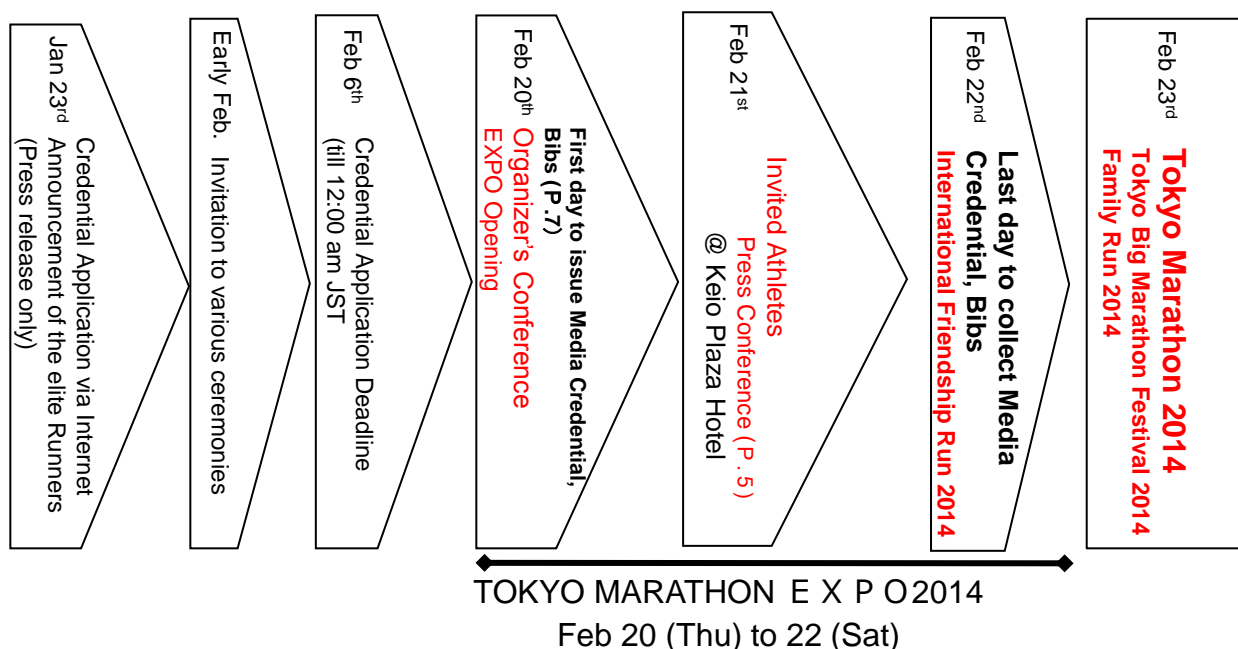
Jan 23$^{rd}$ Credential Application via Internet Announcement of the elite Runners (Press release only)

Early Feb. Invitation to various ceremonies

Feb 6$^{th}$ Credential Application Deadline (till 12:00 am JST

Feb 20$^{th}$ First day to issue Media Credential, Bibs (P.7) Organizer's Conference EXPO Opening

Feb 21$^{st}$ Invited Athletes Press Conference (P. 5) @ Keio Plaza Hotel

Feb 22$^{nd}$ Last day to collect Media Credential, Bibs International Friendship Run 2014

Feb 23$^{rd}$ Tokyo Marathon 2014 Tokyo Big Marathon Festival 2014 Family Run 2014

TOKYO MARATHON EXPO 2014
Feb 20 (Thu) to 22 (Sat)